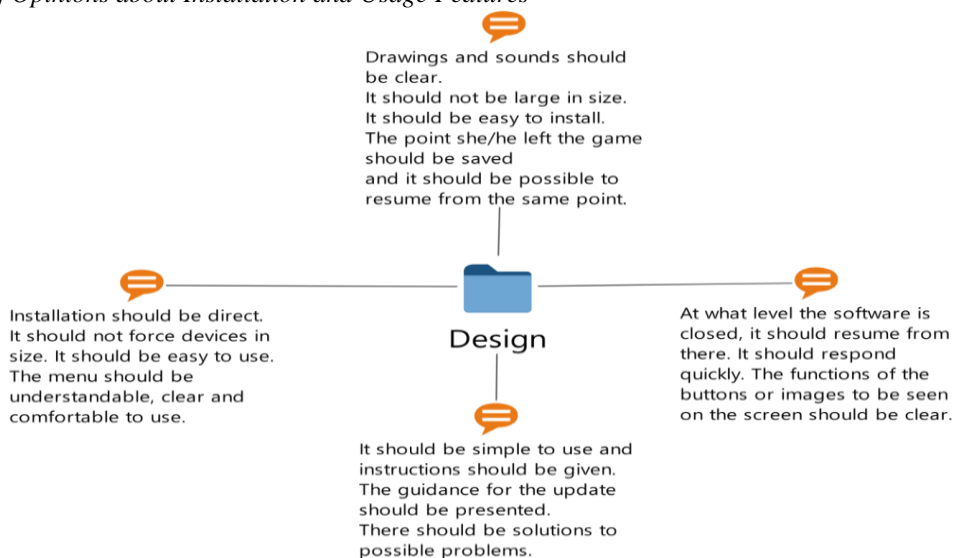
Opinions about Installation and Usage Features

Drawings and sounds should be clear.
It should not be large in size.
It should be easy to install.
The point she/he left the game should be saved
and it should be possible to resume from the same point.

Installation should be direct. It should not force devices in size. It should be easy to use. The menu should be understandable, clear and comfortable to use.

Design

At what level the software is closed, it should resume from there. It should respond quickly. The functions of the buttons or images to be seen on the screen should be clear.

It should be simple to use and instructions should be given.
The guidance for the update should be presented.
There should be solutions to possible problems.